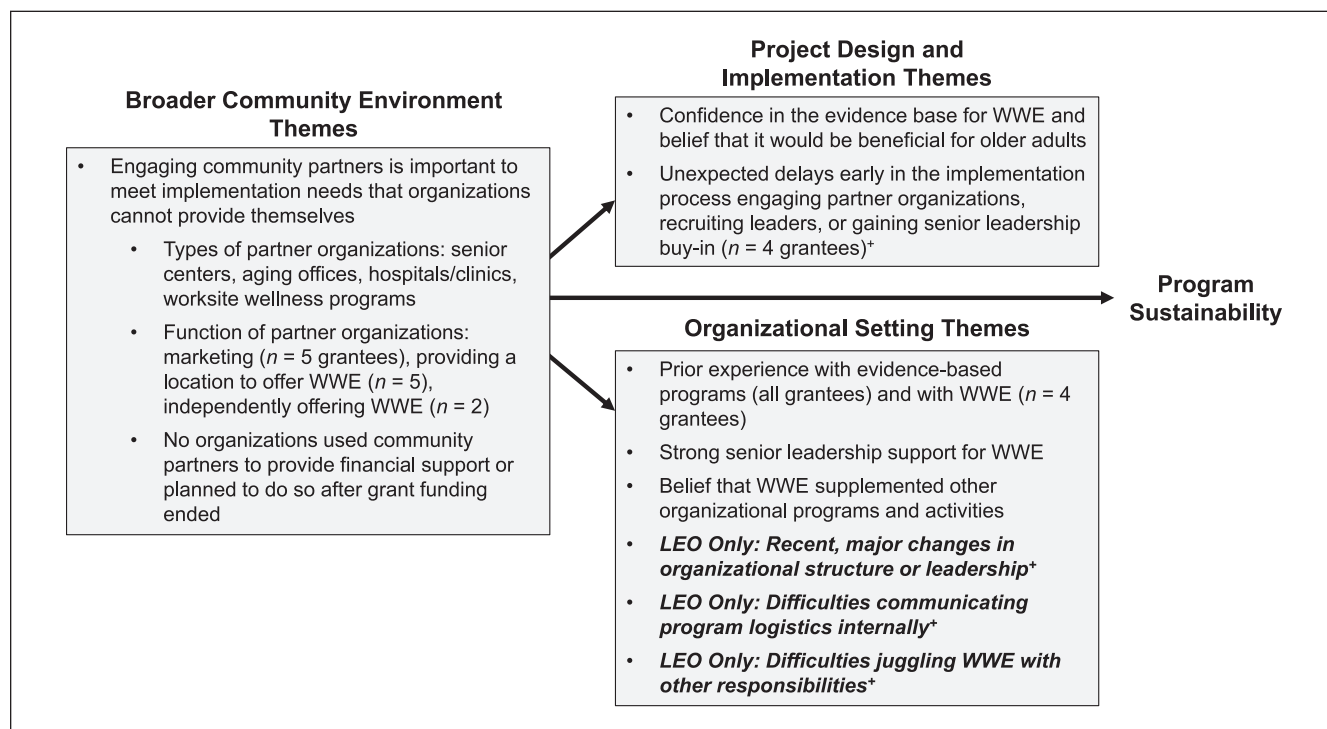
Broader Community Environment Themes

- Engaging community partners is important to meet implementation needs that organizations cannot provide themselves
  - Types of partner organizations: senior centers, aging offices, hospitals/clinics, worksite wellness programs
  - Function of partner organizations: marketing ($n$ = 5 grantees), providing a location to offer WWE ($n$ = 5), independently offering WWE ($n$ = 2)
  - No organizations used community partners to provide financial support or planned to do so after grant funding ended

Project Design and Implementation Themes

- Confidence in the evidence base for WWE and belief that it would be beneficial for older adults
- Unexpected delays early in the implementation process engaging partner organizations, recruiting leaders, or gaining senior leadership buy-in ($n$ = 4 grantees)$^+$

Program Sustainability

Organizational Setting Themes

- Prior experience with evidence-based programs (all grantees) and with WWE ($n$ = 4 grantees)
- Strong senior leadership support for WWE
- Belief that WWE supplemented other organizational programs and activities
- LEO Only: Recent, major changes in organizational structure or leadership$^+$
- LEO Only: Difficulties communicating program logistics internally$^+$
- LEO Only: Difficulties juggling WWE with other responsibilities$^+$